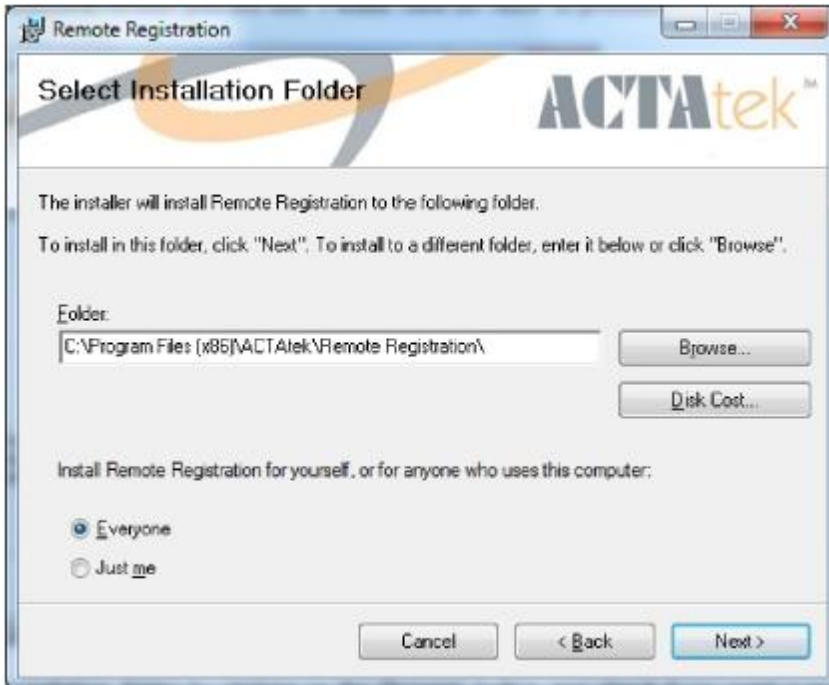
Remote Registration

Select Installation Folder

ACTAtek™

The installer will install Remote Registration to the following folder.

To install in this folder, click "Next". To install to a different folder, enter it below or click "Browse".

Folder:

C:\Program Files (x86)\ACTAtek\Remote Registration\

Browse...

Disk Cost...

Install Remote Registration for yourself, or for anyone who uses this computer:

Everyone

Just me

Cancel

< Back

Next >